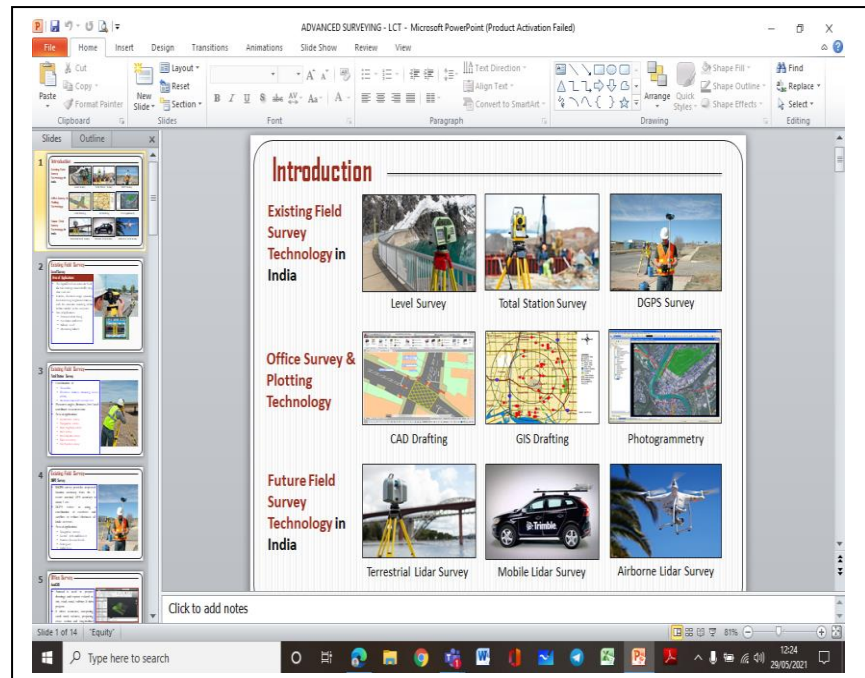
ADVANCED SURVEYING - LCT - Microsoft PowerPoint (Product Activation Failed)

File Home Insert Design Transitions Animations Slide Show Review View

Cut
Copy
Paste
Format Painter
Clipboard
New Slide
Layout
Reset
Section
Slides
Font
Text Direction
Align Text
Convert to SmartArt
Paragraph
Arrange
Quick Styles
Shape Fill
Shape Outline
Shape Effects
Drawing
Find
Replace
Select
Editing

Slides Outline

Introduction

Existing Field Survey Technology in India

Level Survey

Total Station Survey

DGPS Survey

Office Survey & Plotting Technology

CAD Drafting

GIS Drafting

Photogrammetry

Future Field Survey Technology in India

Terrestrial Lidar Survey

Mobile Lidar Survey

Airborne Lidar Survey

Click to add notes

Slide 1 of 14 "Equity"

81%

Type here to search

12:24
29/05/2021